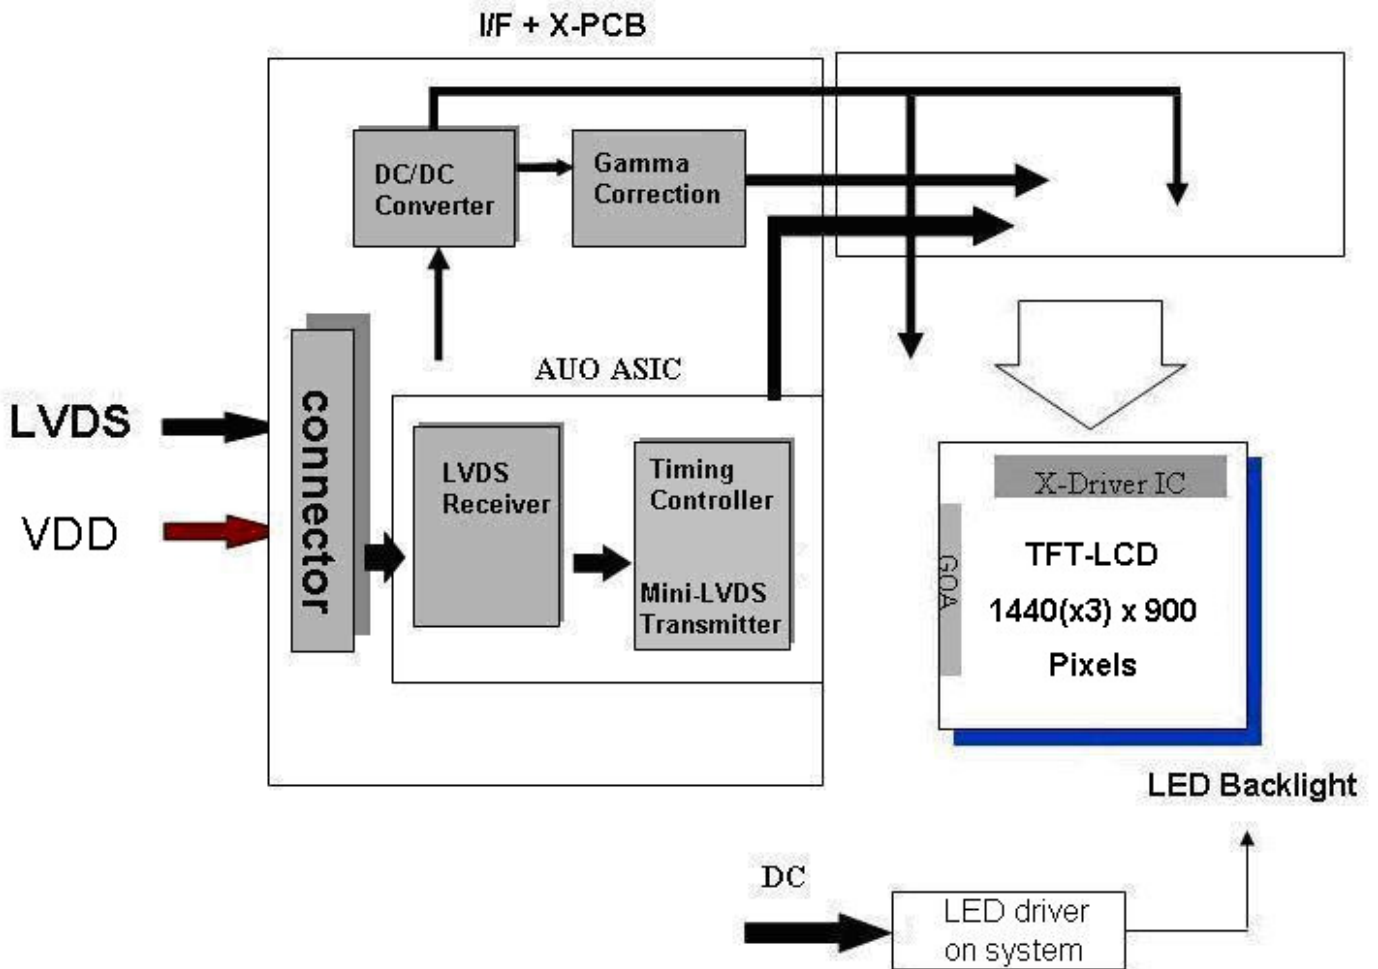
I/F + X-PCB

DC/DC Converter

Gamma Correction

connector

AUO ASIC

LVDS

VDD

LVDS Receiver

Timing Controller

Mini-LVDS Transmitter

X-Driver IC

GOA

TFT-LCD

1440(x3) x 900

Pixels

LED Backlight

DC

LED driver on system